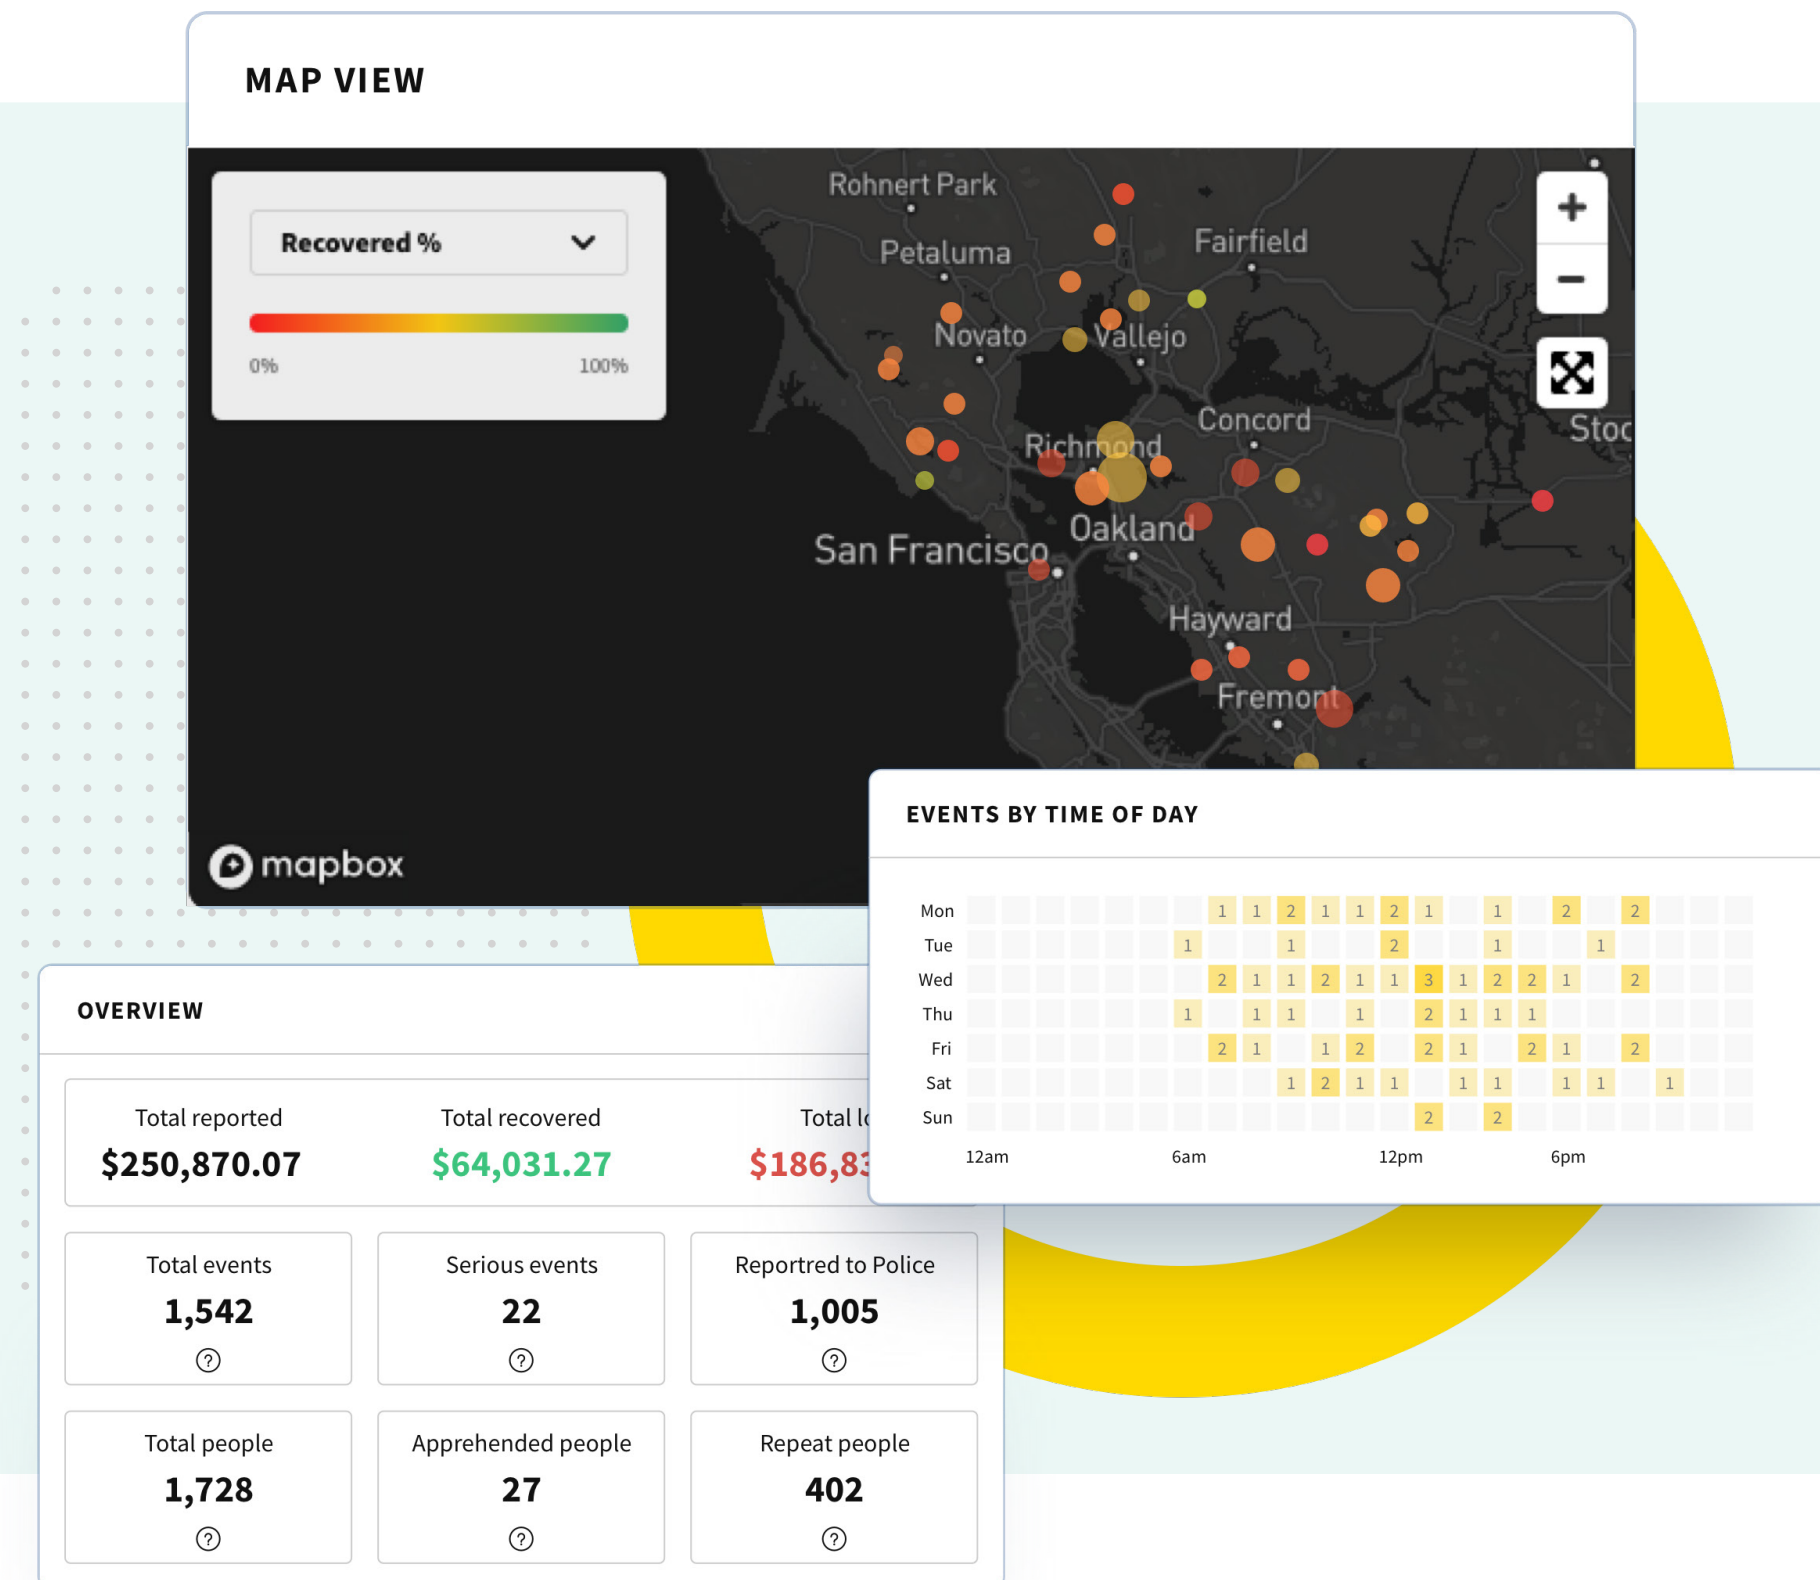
MAP VIEW

Recovered %

0%
100%

Rohnert Park
Petaluma
Fairfield
Novato
Vallejo
Concord
Richmond
Stoc
San Francisco
Oakland
Hayward
Fremont

+
−

mapbox

EVENTS BY TIME OF DAY

Mon 1 1 2 1 1 2 1 1 2 2
Tue 1 1 2 1 1
Wed 2 1 1 2 1 1 3 1 2 2 1 2
Thu 1 1 1 1 2 1 1 1
Fri 2 1 1 2 2 1 2 1 2
Sat 1 2 1 1 1 1 1 1 1
Sun 2 2

12am
6am
12pm
6pm

OVERVIEW

Total reported
$250,870.07

Total recovered
$64,031.27

Total l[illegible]
$186,8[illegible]

Total events
1,542

Serious events
22

Reprorted to Police
1,005

Total people
1,728

Apprehended people
27

Repeat people
402